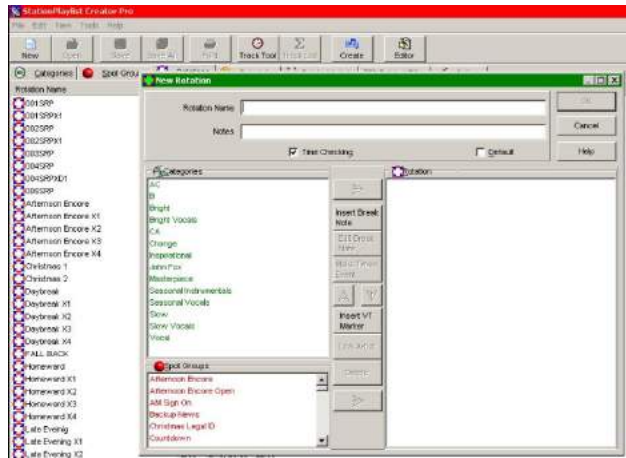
StationPlaylist Creator Pro

File Edit View Tools Help

New Open Save Save All Print Track Tool Track List Create Editor

Categories Spot Grou

Rotation Name

001SRP
001SRPX1
002SRP
002SRPX1
003SRP
004SRP
004SRPXD1
006SRP
Afternoon Encore
Afternoon Encore X1
Afternoon Encore X2
Afternoon Encore X3
Afternoon Encore X4
Christmas 1
Christmas 2
Daybreak
Daybreak X1
Daybreak X2
Daybreak X3
Daybreak X4
FALL BACK
Homeward
Homeward X1
Homeward X2
Homeward X3
Homeward X4
Late Evenig
Late Evening X1
Late Evening X2

New Rotation

Rotation Name

Notes

Time Checking

Default

OK

Cancel

Help

Categories

AC
B
Bright
Bright Vocals
CA
Change
Inspirational
John Fox
Masterpiece
Seasonal Instrumentals
Seasonal Vocals
Slow
Slow Vocals
Vocal

Insert Break Note

Edit Break Note

Insert Timed Event

Insert VT Marker

Link Artist

Delete

Spot Groups

Afternoon Encore
Afternoon Encore Open
AM Sign On
Backup News
Christmas Legal ID
Countdown

Rotation